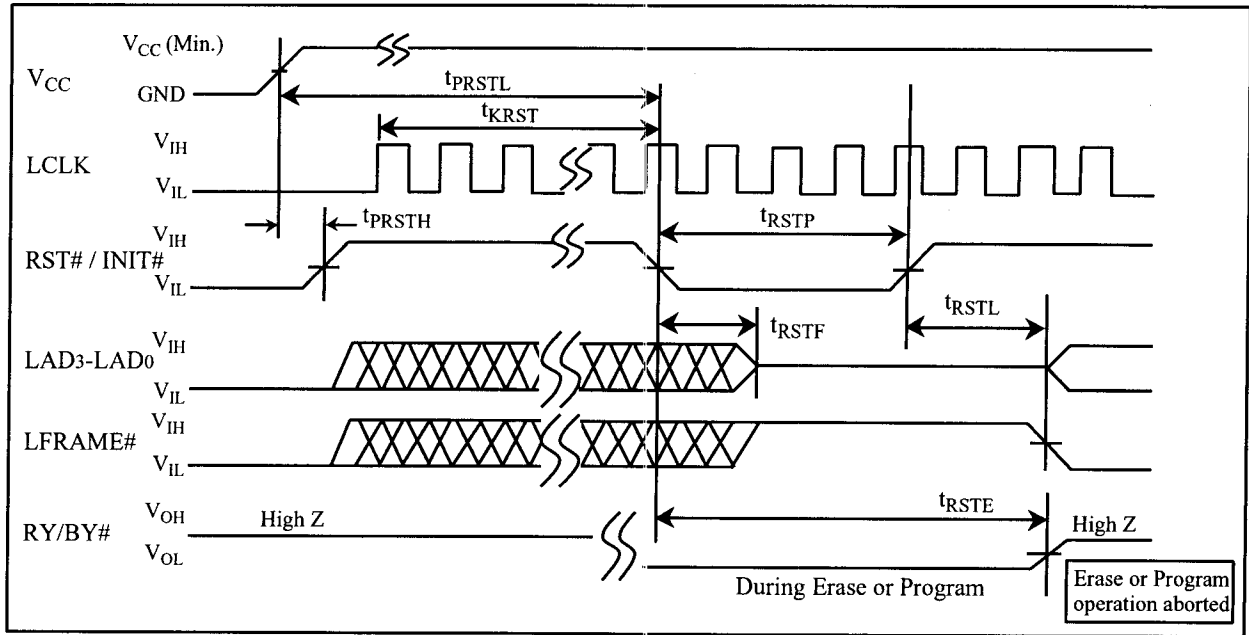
$V_{CC}$ (Min.)

$V_{CC}$

GND

$t_{PRSTL}$

$t_{KRST}$

$V_{IH}$

LCLK

$V_{IL}$

$t_{PRSTH}$

$t_{RSTP}$

$V_{IH}$

RST# / INIT#

$V_{IL}$

$t_{RSTL}$

$t_{RSTF}$

$V_{IH}$

LAD3-LAD0

$V_{IL}$

$V_{IH}$

LFRAME#

$V_{IL}$

$V_{OH}$

High Z

$t_{RSTE}$

High Z

RY/BY#

$V_{OL}$

During Erase or Program

Erase or Program operation aborted